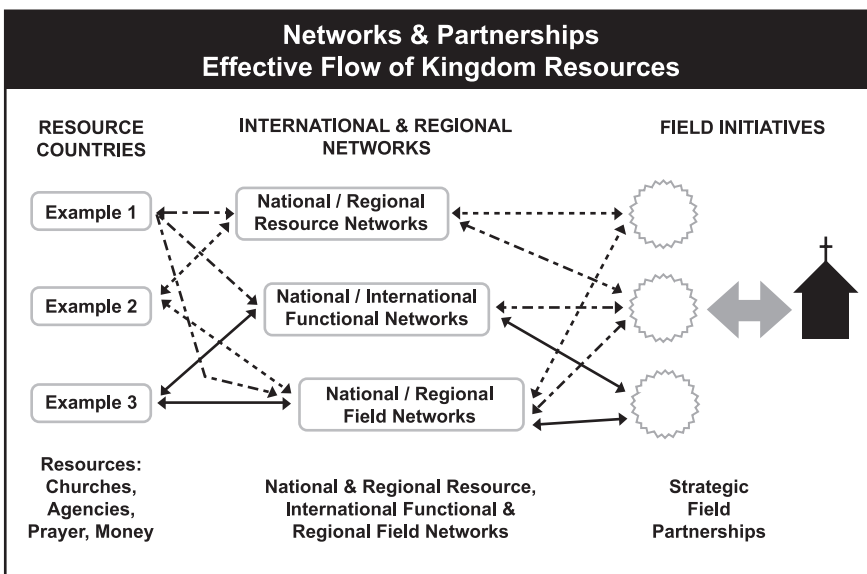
Networks & Partnerships
Effective Flow of Kingdom Resources

RESOURCE COUNTRIES

INTERNATIONAL & REGIONAL NETWORKS

FIELD INITIATIVES

Example 1

Example 2

Example 3

National / Regional Resource Networks

National / International Functional Networks

National / Regional Field Networks

Resources: Churches, Agencies, Prayer, Money

National & Regional Resource, International Functional & Regional Field Networks

Strategic Field Partnerships